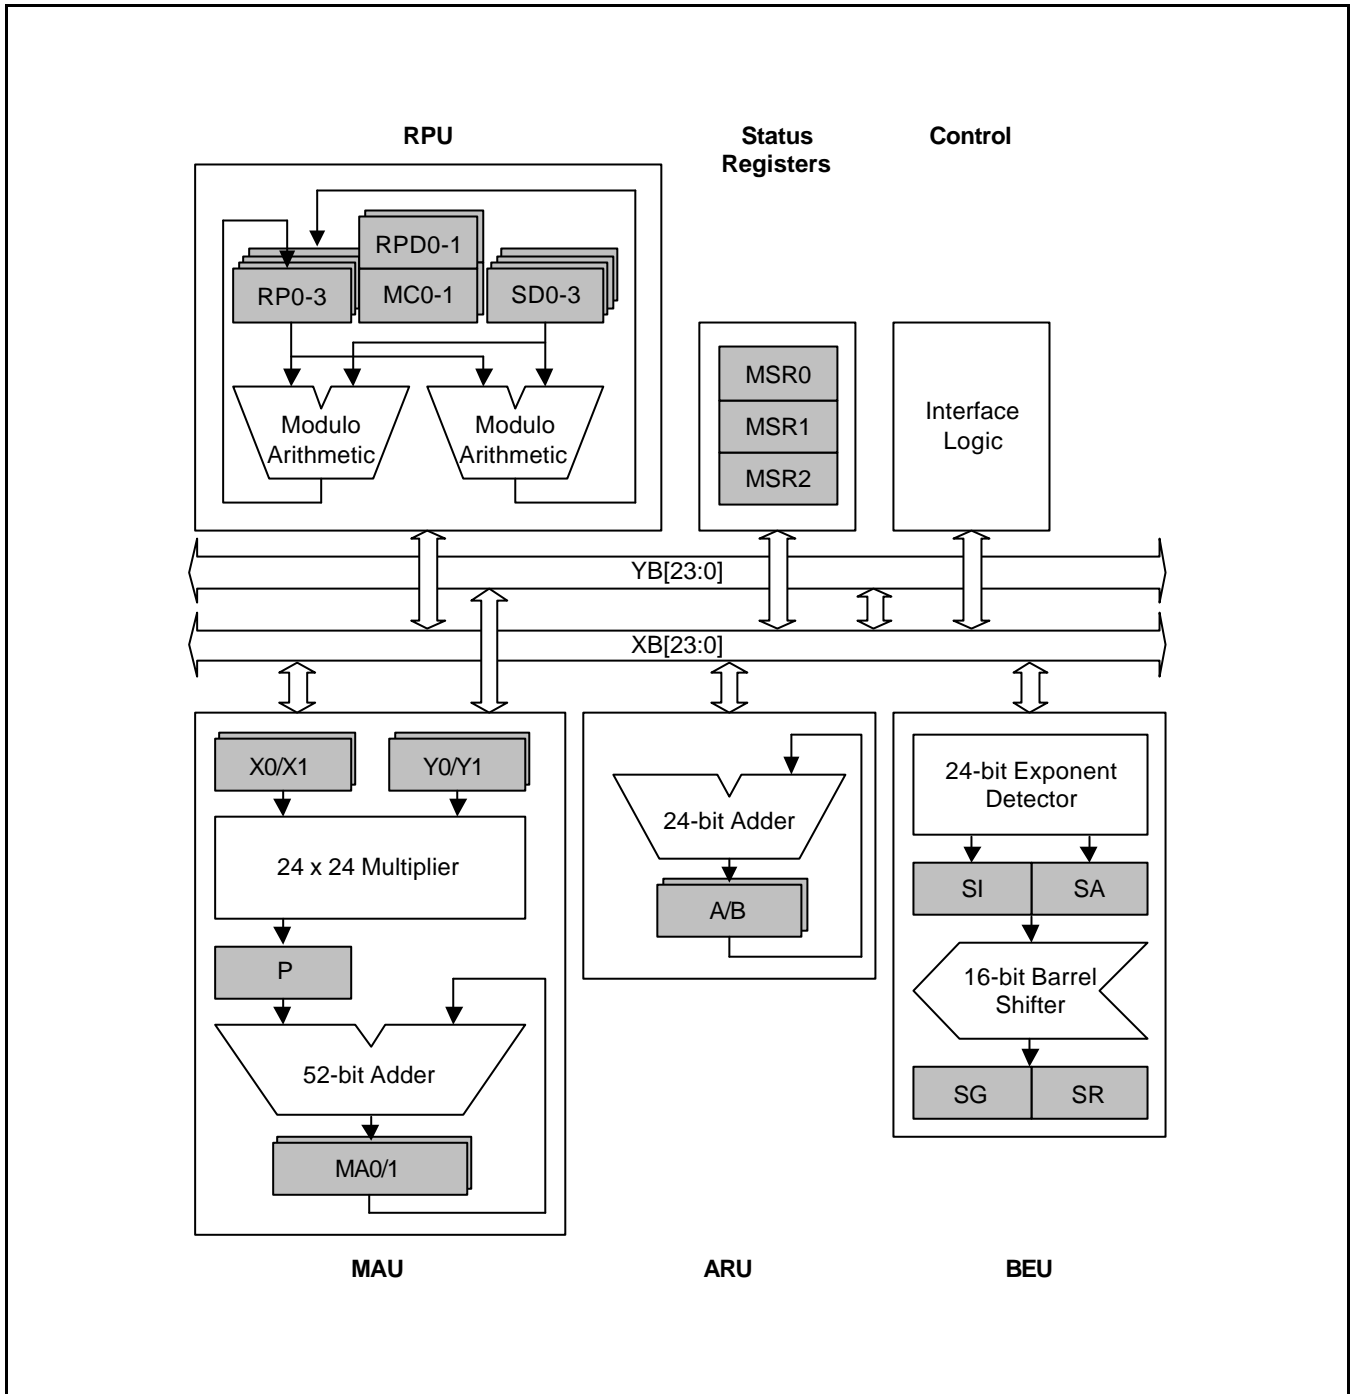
RPU

Status Registers

Control

RPD0-1

RP0-3

MC0-1

SD0-3

Modulo Arithmetic

Modulo Arithmetic

MSR0

MSR1

MSR2

Interface Logic

YB[23:0]

XB[23:0]

X0/X1

Y0/Y1

24 x 24 Multiplier

P

52-bit Adder

MA0/1

24-bit Adder

A/B

24-bit Exponent Detector

SI

SA

16-bit Barrel Shifter

SG

SR

MAU

ARU

BEU